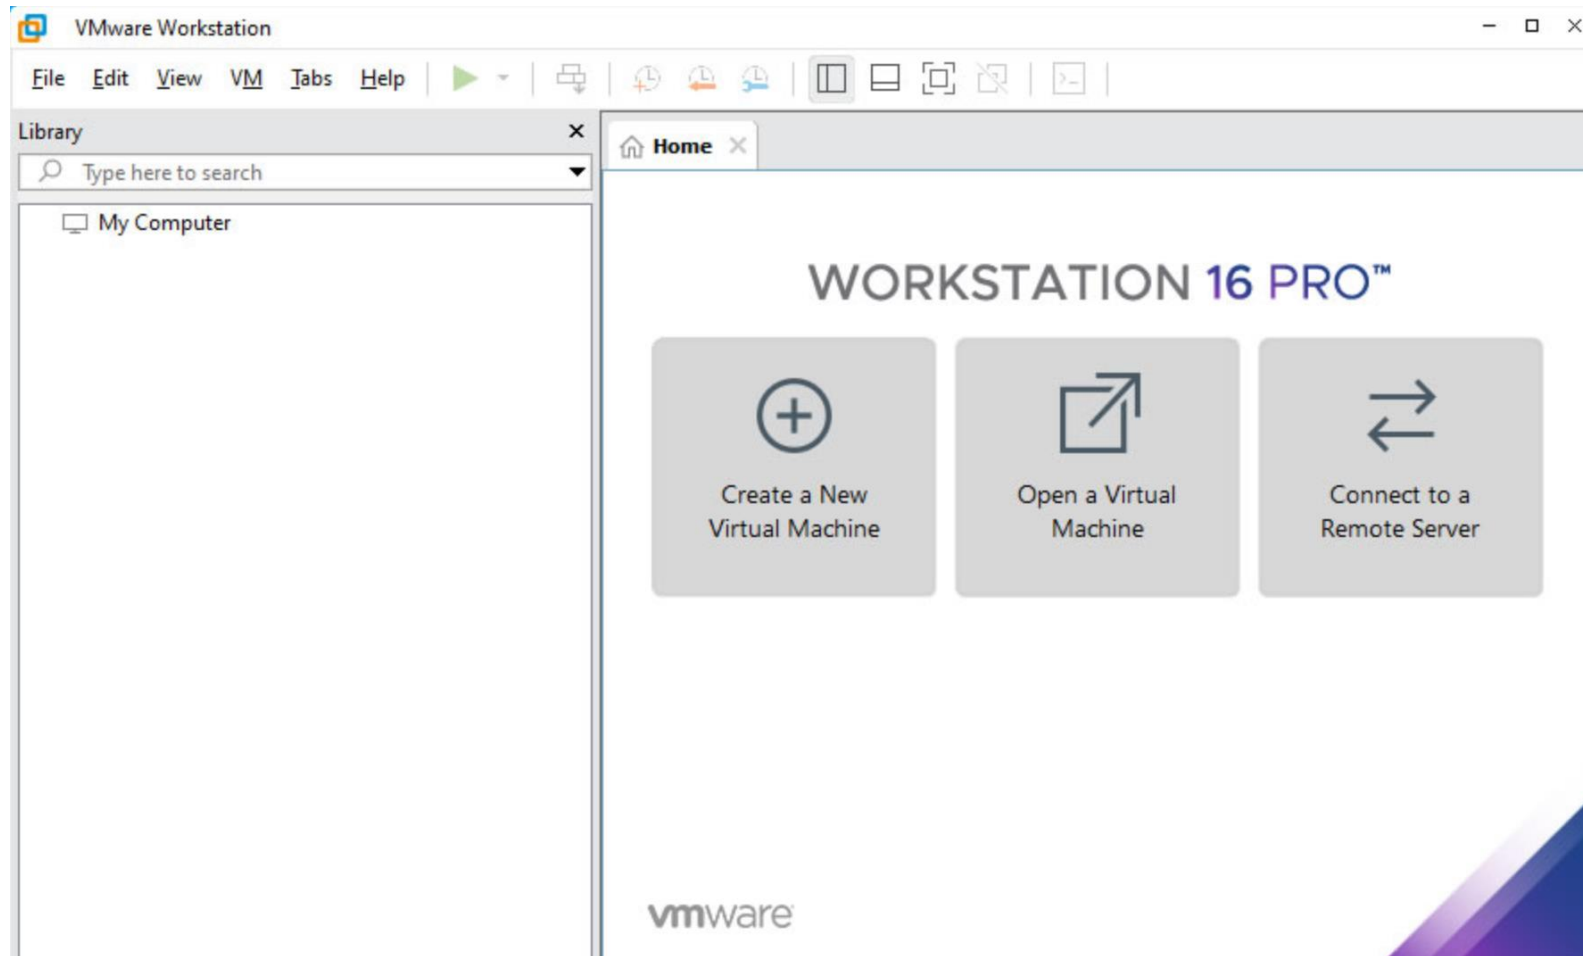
VMware Workstation

File Edit View VM Tabs Help

Library
Type here to search
My Computer

Home

WORKSTATION 16 PRO™

Create a New Virtual Machine

Open a Virtual Machine

Connect to a Remote Server

vmware